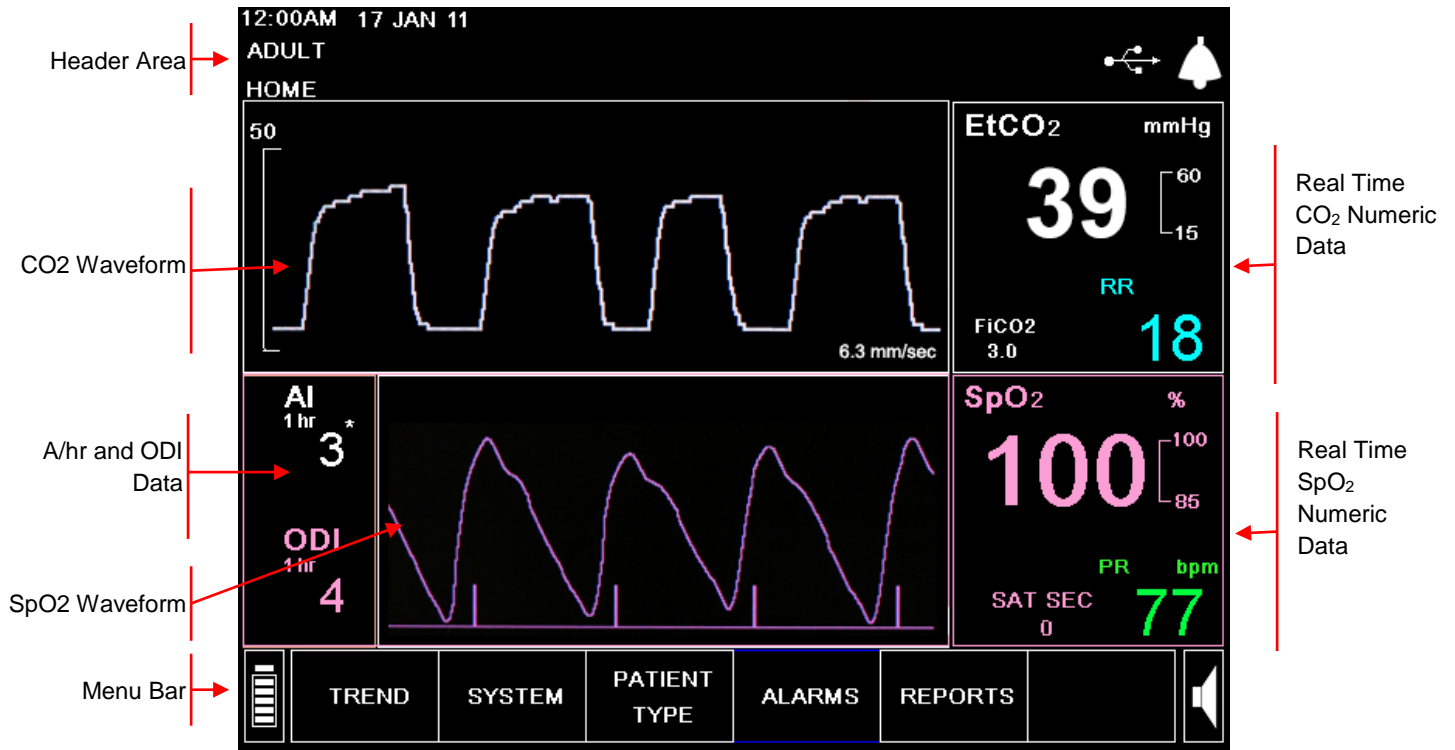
Header Area

12:00AM 17 JAN 11
ADULT
HOME

50

6.3 mm/sec

EtCO2 mmHg
39
60
15
RR
FiCO2
3.0
18

Real Time $CO_2$ Numeric Data

CO2 Waveform

AI
1 hr
3*

ODI
1 hr
4

SpO2 %
100
100
85
PR bpm
SAT SEC
0
77

A/hr and ODI Data

SpO2 Waveform

Real Time $SpO_2$ Numeric Data

Menu Bar

TREND
SYSTEM
PATIENT TYPE
ALARMS
REPORTS